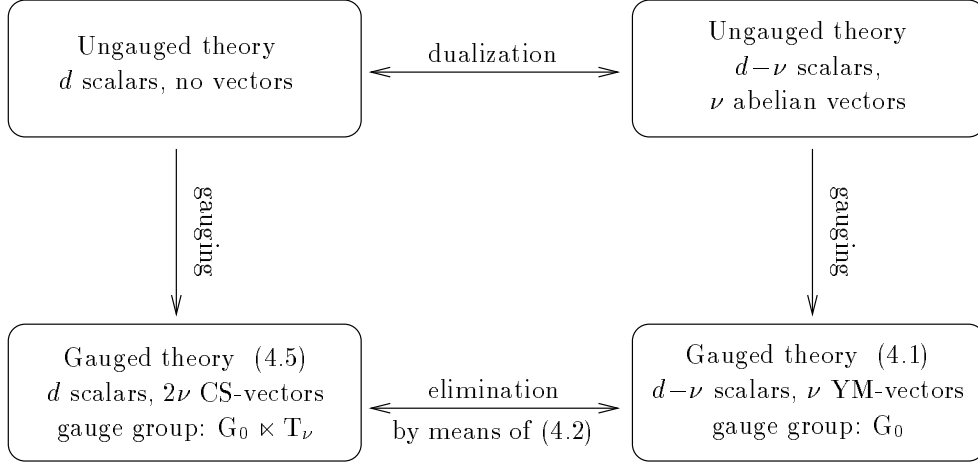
Ungauged theory
$d$ scalars, no vectors

dualization

Ungauged theory
$d-\nu$ scalars,
$\nu$ abelian vectors

gauging

gauging

Gauged theory (4.5)
$d$ scalars, $2\nu$ CS-vectors
gauge group: $G_0 \ltimes T_\nu$

elimination
by means of (4.2)

Gauged theory (4.1)
$d-\nu$ scalars, $\nu$ YM-vectors
gauge group: $G_0$